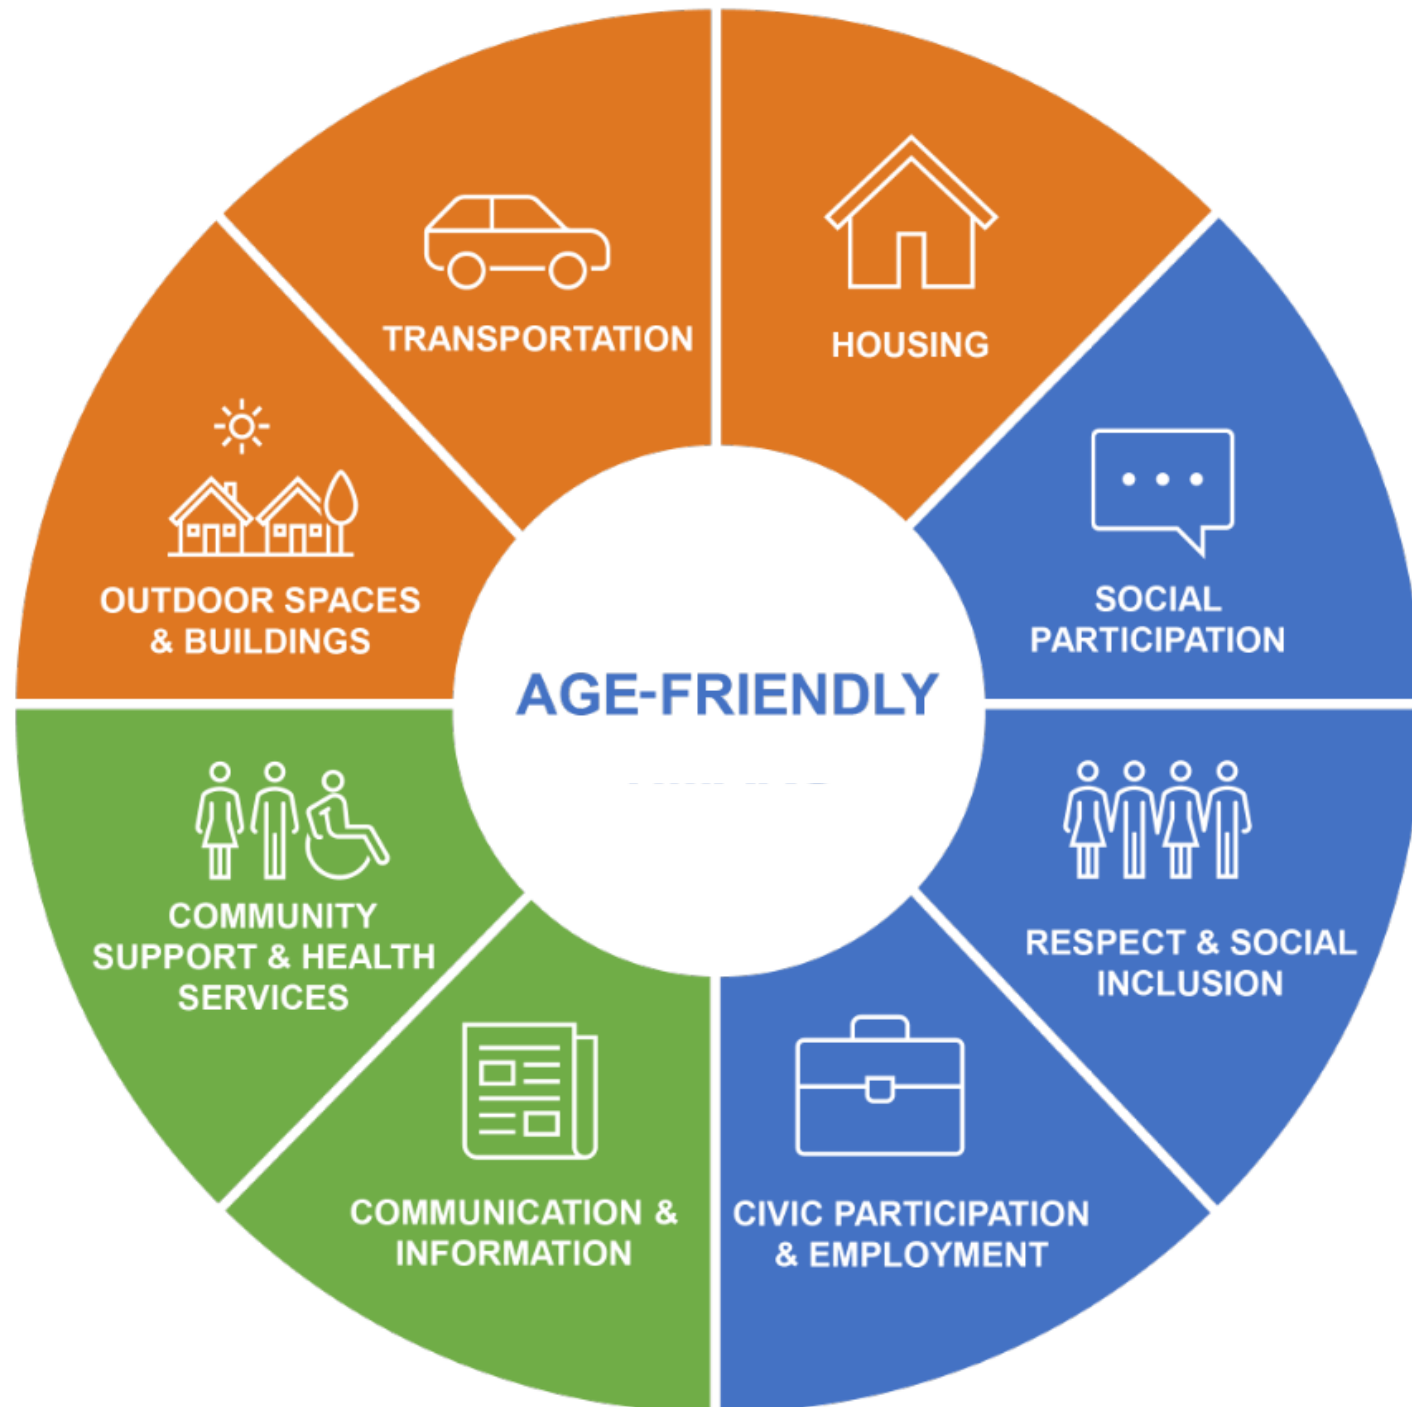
TRANSPORTATION

HOUSING

OUTDOOR SPACES & BUILDINGS

SOCIAL PARTICIPATION

AGE-FRIENDLY

COMMUNITY SUPPORT & HEALTH SERVICES

RESPECT & SOCIAL INCLUSION

COMMUNICATION & INFORMATION

CIVIC PARTICIPATION & EMPLOYMENT